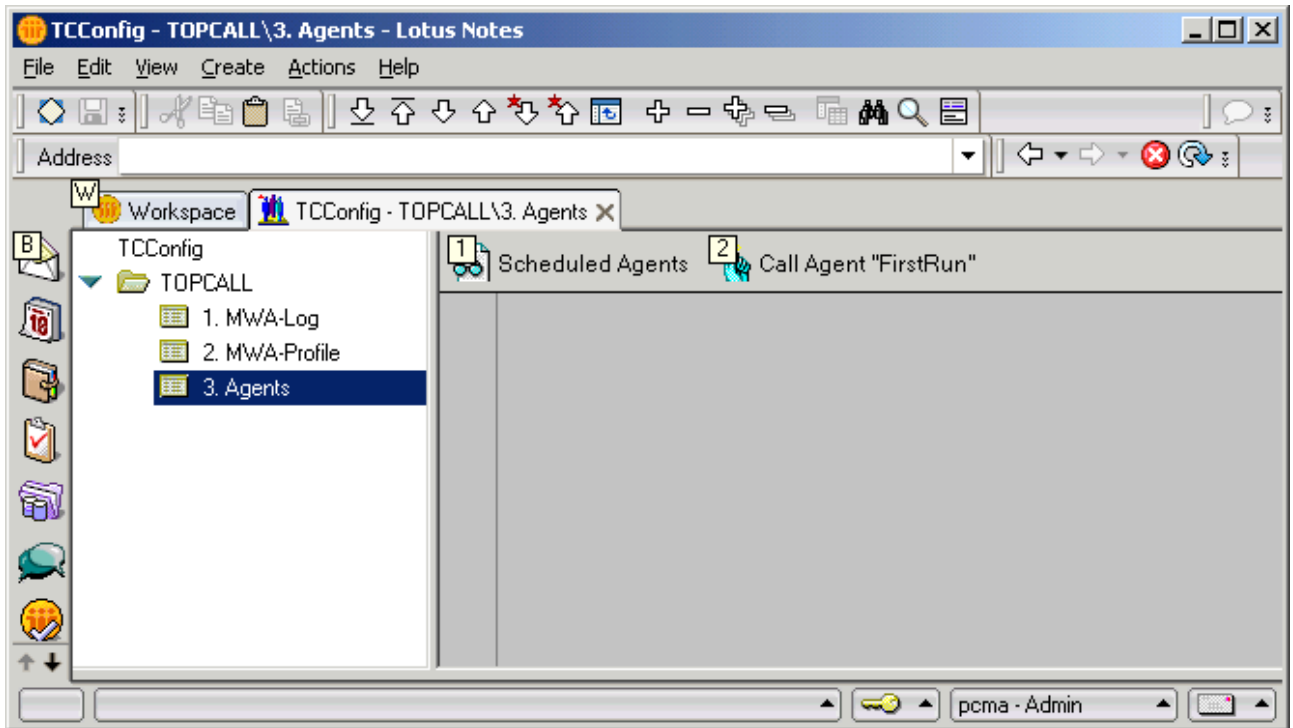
TCConfig - TOPCALL\3. Agents - Lotus Notes

File Edit View Create Actions Help

Address

W Workspace TCConfig - TOPCALL\3. Agents

B

TCConfig
TOPCALL
1. MWA-Log
2. MWA-Profile
3. Agents

1 Scheduled Agents 2 Call Agent "FirstRun"

pcma - Admin